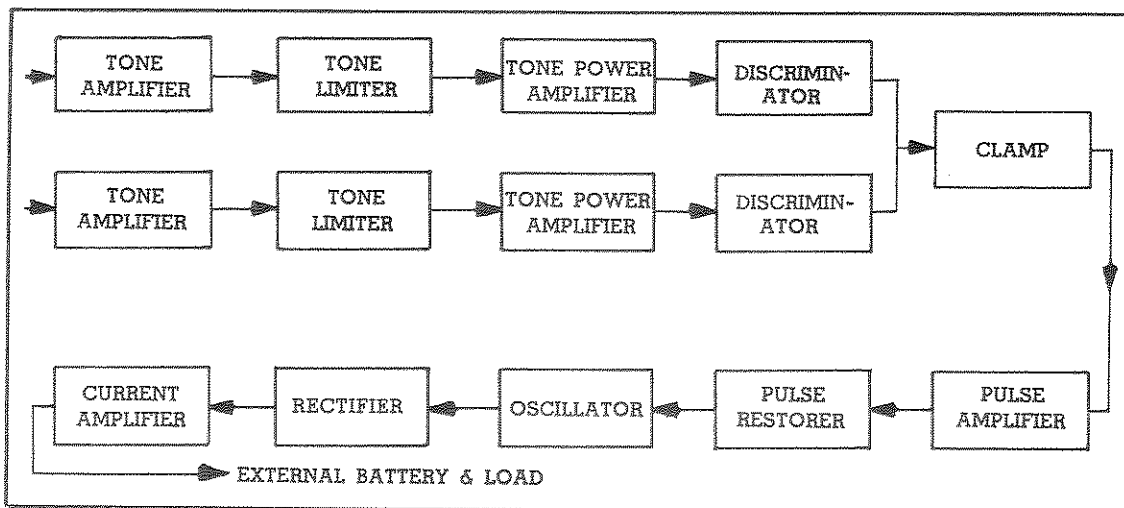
TONE AMPLIFIER

TONE LIMITER

TONE POWER AMPLIFIER

DISCRIMINATOR

TONE AMPLIFIER

TONE LIMITER

TONE POWER AMPLIFIER

DISCRIMINATOR

CLAMP

PULSE AMPLIFIER

PULSE RESTORER

OSCILLATOR

RECTIFIER

CURRENT AMPLIFIER

EXTERNAL BATTERY & LOAD